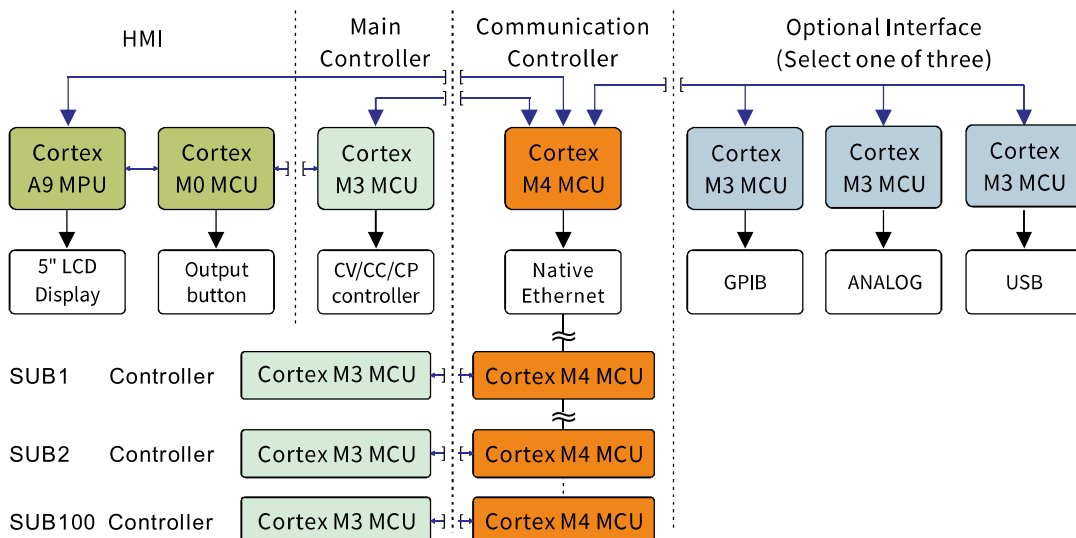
HMI

Main Controller

Communication Controller

Optional Interface (Select one of three)

Cortex A9 MPU

Cortex M0 MCU

Cortex M3 MCU

Cortex M4 MCU

Cortex M3 MCU

Cortex M3 MCU

Cortex M3 MCU

5" LCD Display

Output button

CV/CC/CP controller

Native Ethernet

GPIB

ANALOG

USB

SUB1 Controller

Cortex M3 MCU

Cortex M4 MCU

SUB2 Controller

Cortex M3 MCU

Cortex M4 MCU

SUB100 Controller

Cortex M3 MCU

Cortex M4 MCU